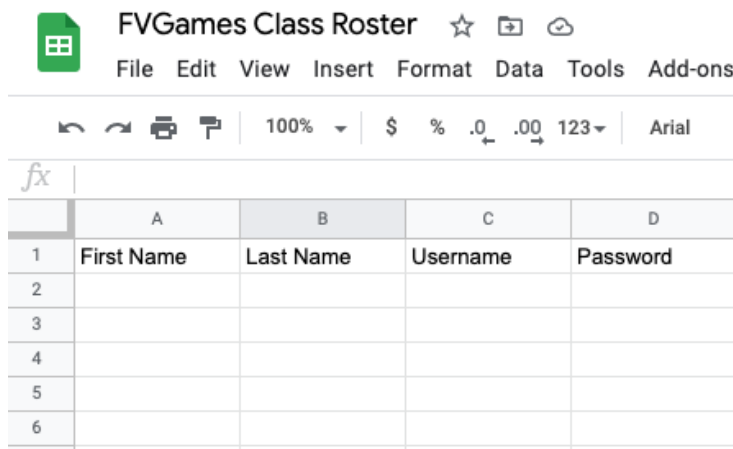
FVGames Class Roster

File Edit View Insert Format Data Tools Add-ons

100% $ % .0 .00 123 Arial

$fx$

| | A | B | C | D |
|---|---|---|---|---|
| 1 | First Name | Last Name | Username | Password |
| 2 | | | | |
| 3 | | | | |
| 4 | | | | |
| 5 | | | | |
| 6 | | | | |